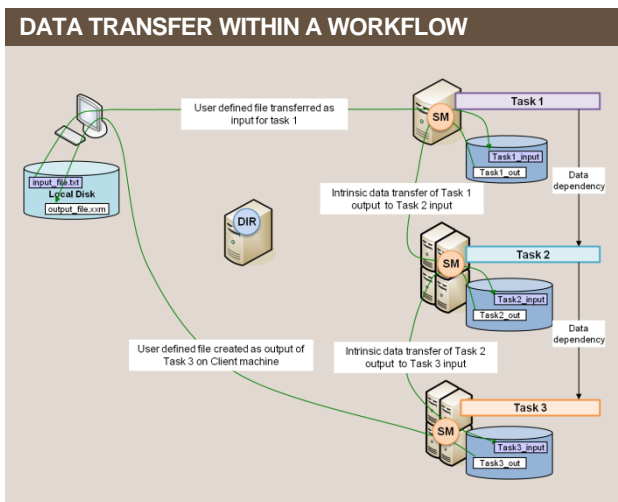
DATA TRANSFER WITHIN A WORKFLOW

input_file.txt
Local Disk
output_file.xxm

User defined file transferred as input for task 1

SM
Task 1
Task1_input
Task1_out

Data dependency

Intrinsic data transfer of Task 1 output to Task 2 input

DIR

SM
Task 2
Task2_input
Task2_out

Data dependency

User defined file created as output of Task 3 on Client machine

Intrinsic data transfer of Task 2 output to Task 3 input

SM
Task 3
Task3_input
Task3_out